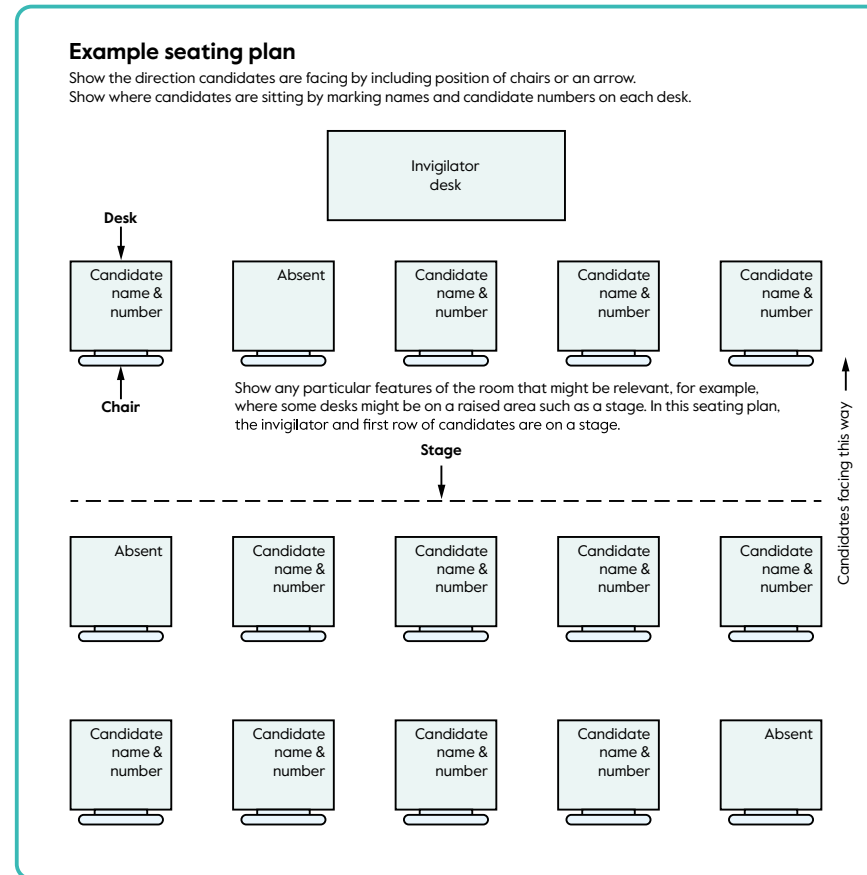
**Example seating plan**

Show the direction candidates are facing by including position of chairs or an arrow.
Show where candidates are sitting by marking names and candidate numbers on each desk.

Invigilator desk

Desk

Candidate name & number

Absent

Candidate name & number

Candidate name & number

Candidate name & number

Chair

Show any particular features of the room that might be relevant, for example, where some desks might be on a raised area such as a stage. In this seating plan, the invigilator and first row of candidates are on a stage.

Stage

Absent

Candidate name & number

Candidate name & number

Candidate name & number

Candidate name & number

Candidate name & number

Candidate name & number

Candidate name & number

Candidate name & number

Absent

Candidates facing this way